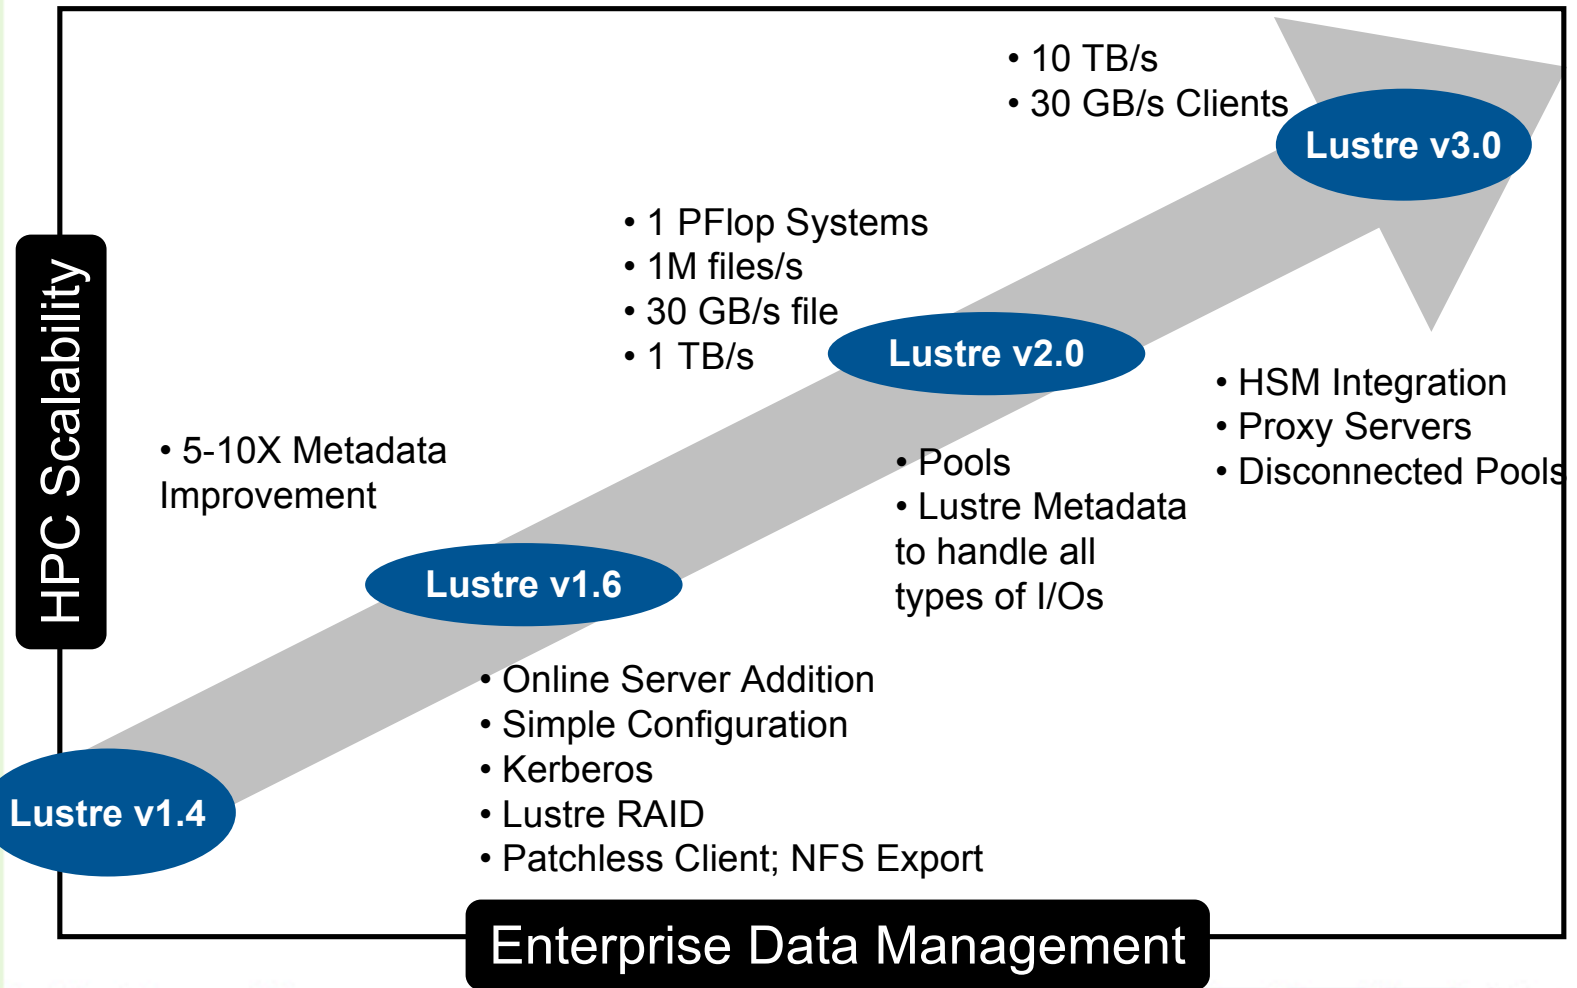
HPC Scalability

• 10 TB/s
• 30 GB/s Clients

Lustre v3.0

• 1 PFlop Systems
• 1M files/s
• 30 GB/s file
• 1 TB/s

Lustre v2.0

• HSM Integration
• Proxy Servers
• Disconnected Pools

• 5-10X Metadata Improvement

• Pools
• Lustre Metadata to handle all types of I/Os

Lustre v1.6

• Online Server Addition
• Simple Configuration
• Kerberos
• Lustre RAID
• Patchless Client; NFS Export

Lustre v1.4

Enterprise Data Management